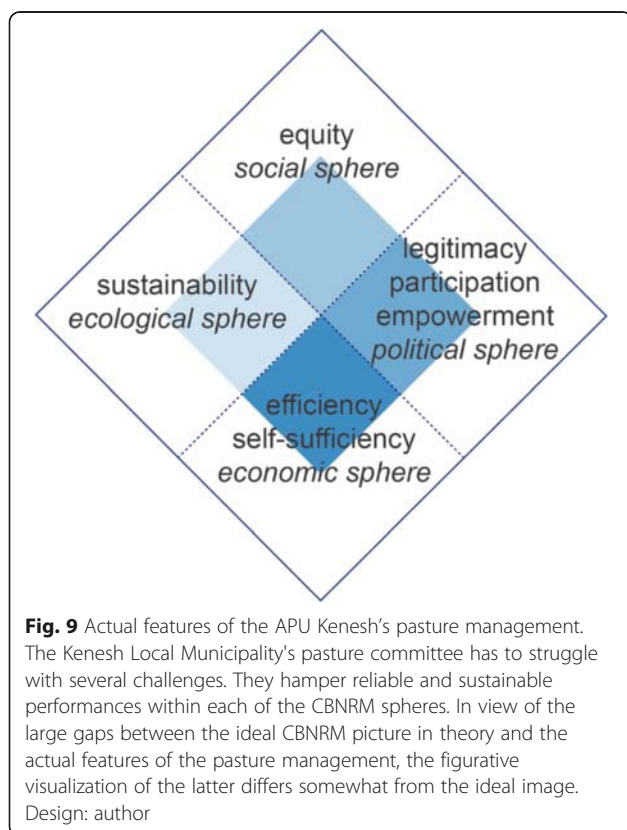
equity
social sphere

sustainability
ecological sphere

legitimacy
participation
empowerment
political sphere

efficiency
self-sufficiency
economic sphere

**Fig. 9** Actual features of the APU Kenesh's pasture management. The Kenesh Local Municipality's pasture committee has to struggle with several challenges. They hamper reliable and sustainable performances within each of the CBNRM spheres. In view of the large gaps between the ideal CBNRM picture in theory and the actual features of the pasture management, the figurative visualization of the latter differs somewhat from the ideal image. Design: author